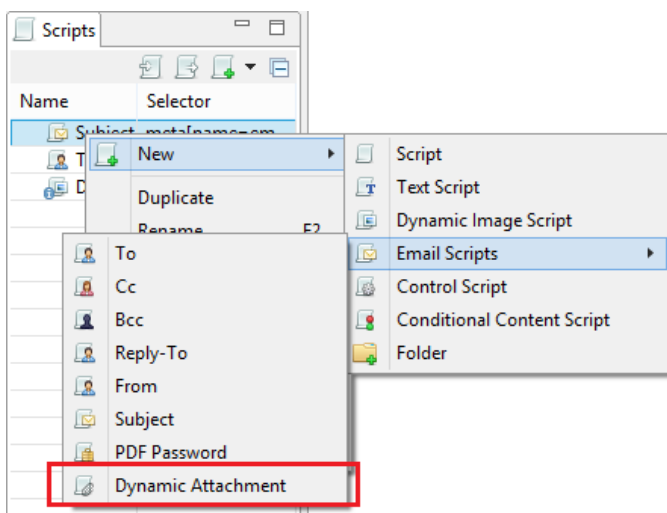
Scripts

Name
Selector

Subject meta[name=cm
T
D

New
Duplicate
Rename F2

Script
Text Script
Dynamic Image Script
Email Scripts
Control Script
Conditional Content Script
Folder

To
Cc
Bcc
Reply-To
From
Subject
PDF Password
Dynamic Attachment